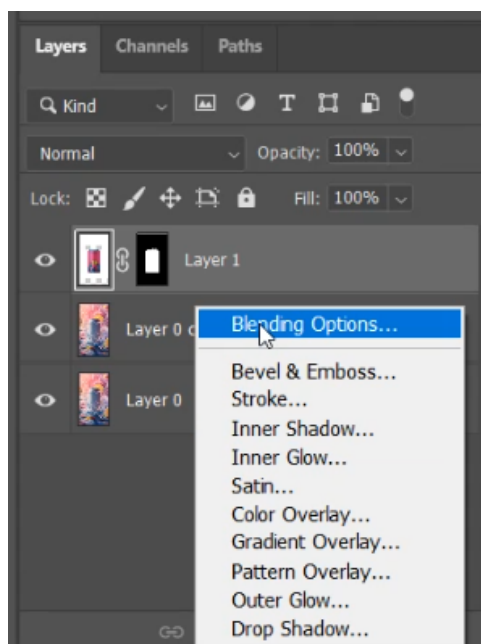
Layers Channels Paths

Kind

Normal

Opacity: 100%

Lock:

Fill: 100%

Layer 1

Layer 0 c

Layer 0

Blending Options...

Bevel & Emboss...
Stroke...
Inner Shadow...
Inner Glow...
Satin...
Color Overlay...
Gradient Overlay...
Pattern Overlay...
Outer Glow...
Drop Shadow...